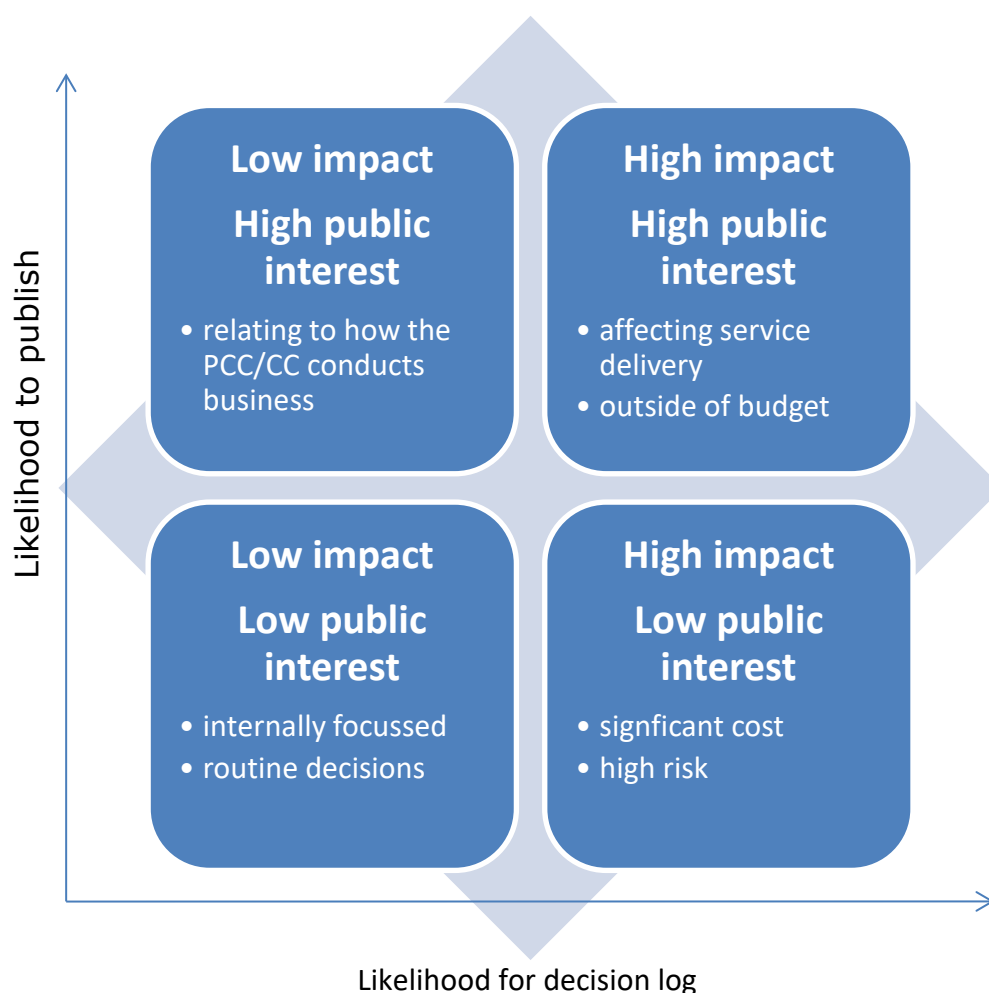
Likelihood to publish

Low impact

High public interest

• relating to how the PCC/CC conducts business

High impact

High public interest

• affecting service delivery
• outside of budget

Low impact

Low public interest

• internally focussed
• routine decisions

High impact

Low public interest

• signficant cost
• high risk

Likelihood for decision log